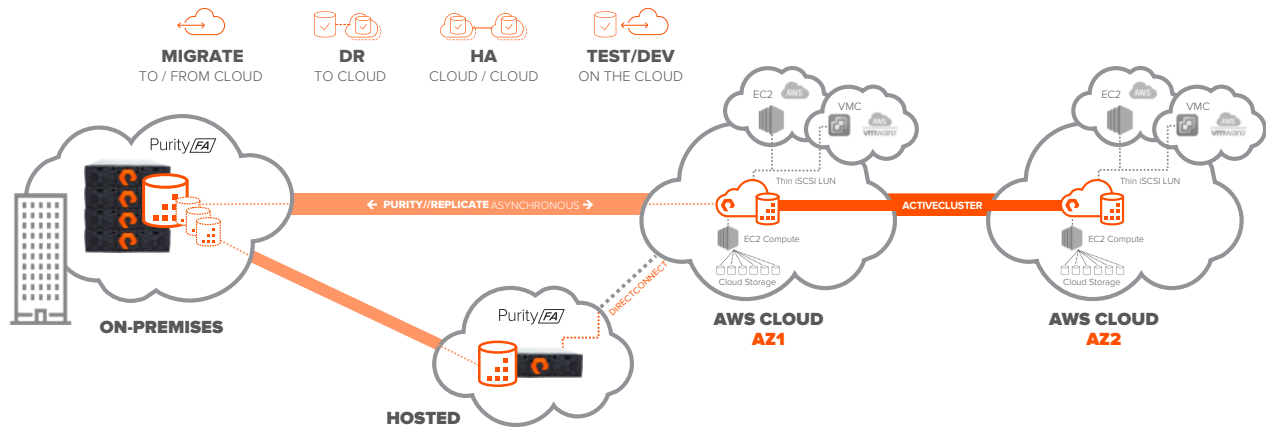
MIGRATE
TO / FROM CLOUD

DR
TO CLOUD

HA
CLOUD / CLOUD

TEST/DEV
ON THE CLOUD

Purity FA

ON-PREMISES

← PURITY//REPLICATE ASYNCHRONOUS →

EC2
AWS
VMC
vmware

Thin iSCSI LUN

EC2 Compute

Cloud Storage

AWS CLOUD
AZ1

ACTIVECLUSTER

EC2
AWS
VMC
vmware

Thin iSCSI LUN

EC2 Compute

Cloud Storage

AWS CLOUD
AZ2

DIRECTCONNECT

Purity FA

HOSTED